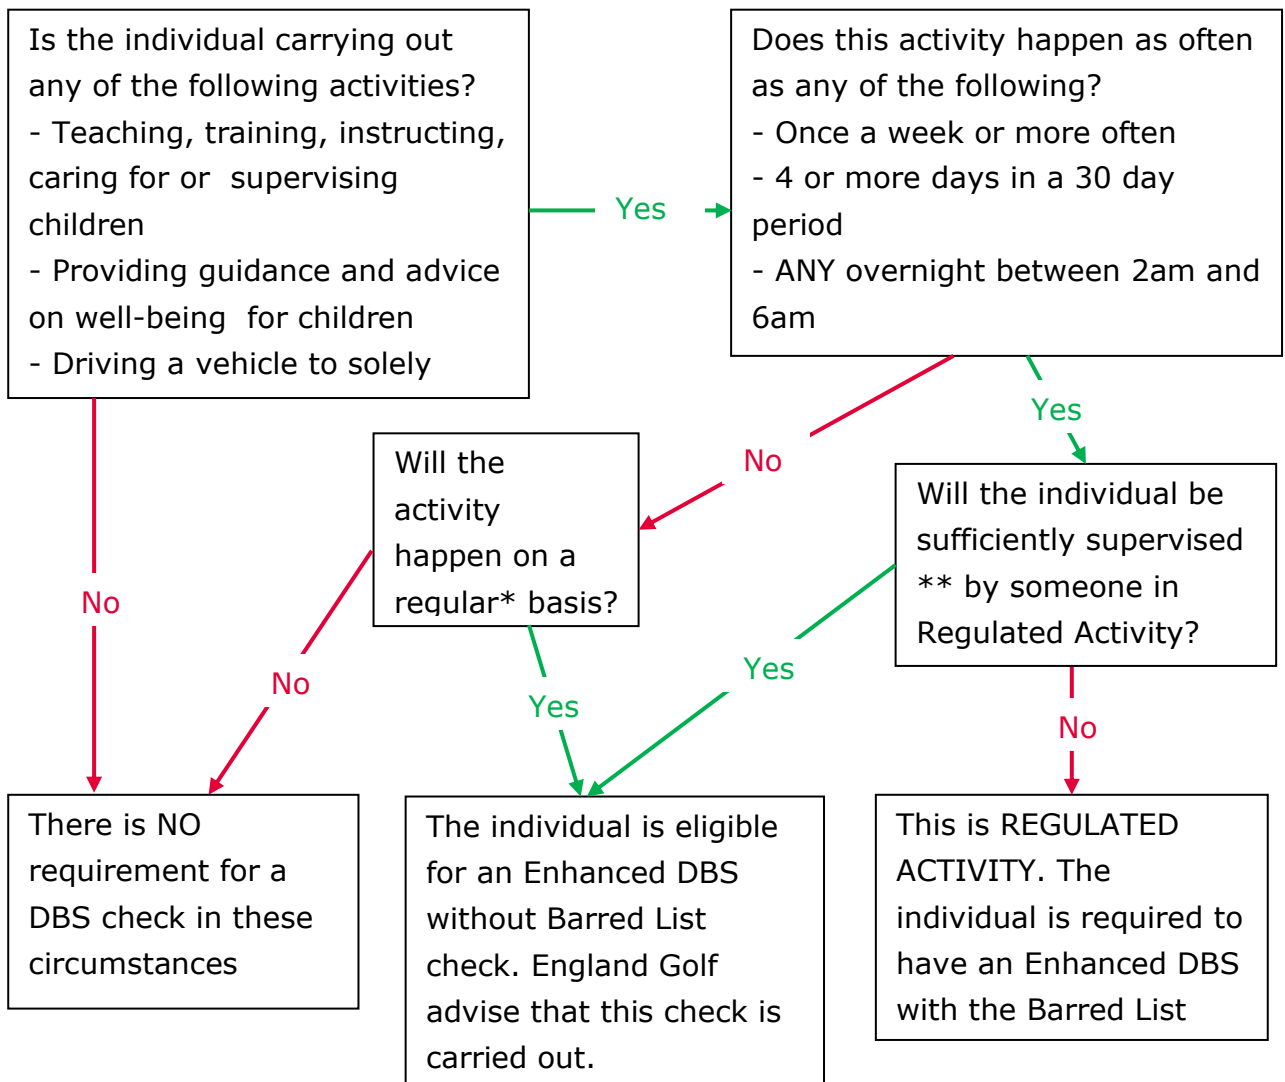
Is the individual carrying out any of the following activities?
- Teaching, training, instructing, caring for or supervising children
- Providing guidance and advice on well-being for children
- Driving a vehicle to solely

Yes

Does this activity happen as often as any of the following?
- Once a week or more often
- 4 or more days in a 30 day period
- ANY overnight between 2am and 6am

No

Yes

Will the activity happen on a regular* basis?

Will the individual be sufficiently supervised ** by someone in Regulated Activity?

No

No

Yes

Yes

No

There is NO requirement for a DBS check in these circumstances

The individual is eligible for an Enhanced DBS without Barred List check. England Golf advise that this check is carried out.

This is REGULATED ACTIVITY. The individual is required to have an Enhanced DBS with the Barred List